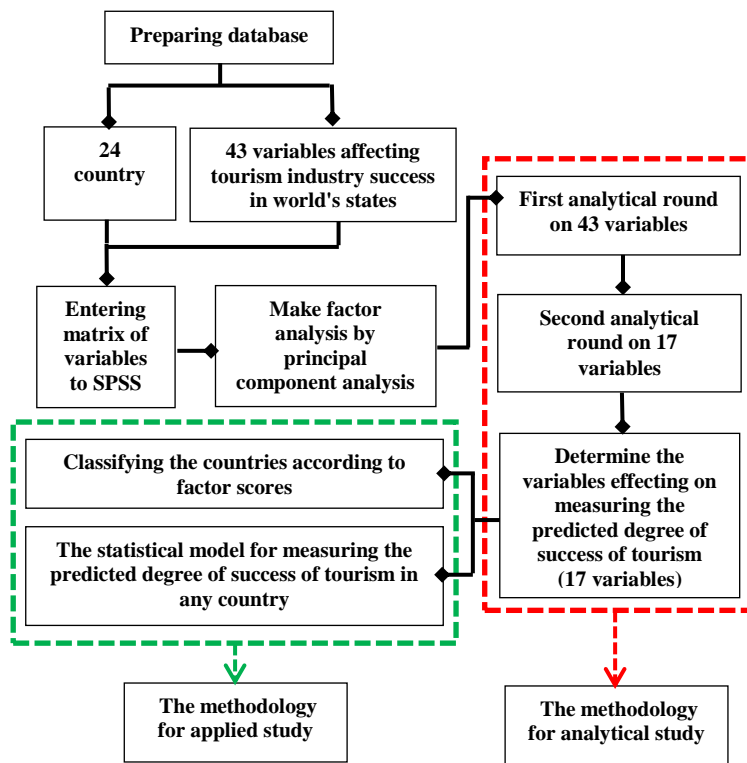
Preparing database

24 country

43 variables affecting tourism industry success in world's states

Entering matrix of variables to SPSS

Make factor analysis by principal component analysis

First analytical round on 43 variables

Second analytical round on 17 variables

Determine the variables effecting on measuring the predicted degree of success of tourism (17 variables)

Classifying the countries according to factor scores

The statistical model for measuring the predicted degree of success of tourism in any country

The methodology for applied study

The methodology for analytical study